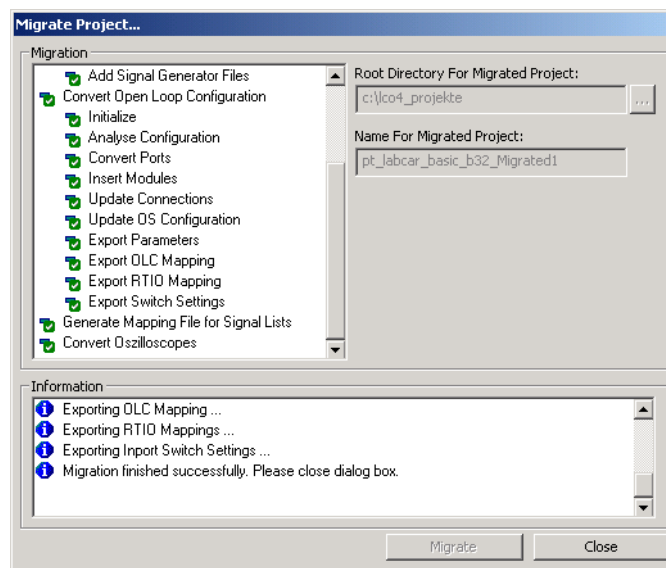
Migrate Project...

Migration

Add Signal Generator Files
Convert Open Loop Configuration
Initialize
Analyse Configuration
Convert Ports
Insert Modules
Update Connections
Update OS Configuration
Export Parameters
Export OLC Mapping
Export RTIO Mapping
Export Switch Settings
Generate Mapping File for Signal Lists
Convert Oszilloscopes

Root Directory For Migrated Project:
c:\lco4_projekte
...

Name For Migrated Project:
pt_labcar_basic_b32_Migrated1

Information

Exporting OLC Mapping ...
Exporting RTIO Mappings ...
Exporting Inport Switch Settings ...
Migration finished successfully. Please close dialog box.

Migrate
Close